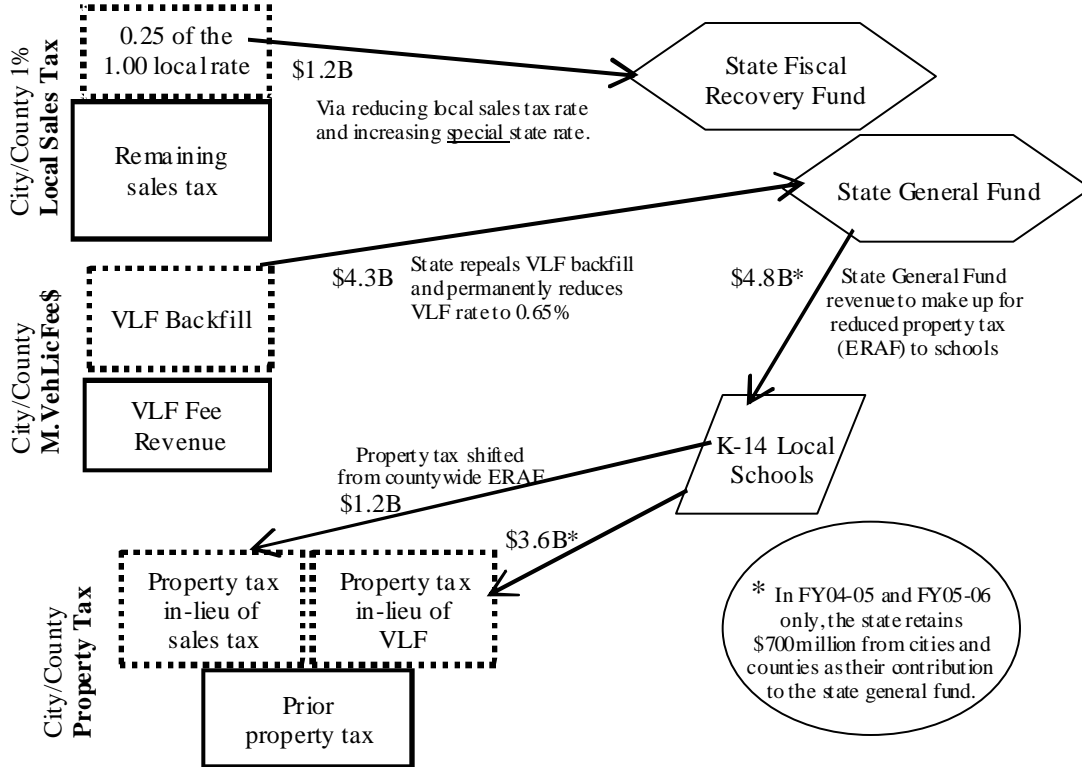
City/County 1%
Local Sales Tax

0.25 of the 1.00 local rate

$1.2B

State Fiscal Recovery Fund

Via reducing local sales tax rate and increasing special state rate.

Remaining sales tax

State General Fund

City/County
M. Veh Lic Fee$

VLF Backfill

$4.3B

State repeals VLF backfill and permanently reduces VLF rate to 0.65%

$4.8B*

State General Fund revenue to make up for reduced property tax (ERAF) to schools

VLF Fee Revenue

Property tax shifted from countywide ERAF

$1.2B

K-14 Local Schools

$3.6B*

City/County
Property Tax

Property tax in-lieu of sales tax

Property tax in-lieu of VLF

* In FY04-05 and FY05-06 only, the state retains $700 million from cities and counties as their contribution to the state general fund.

Prior property tax